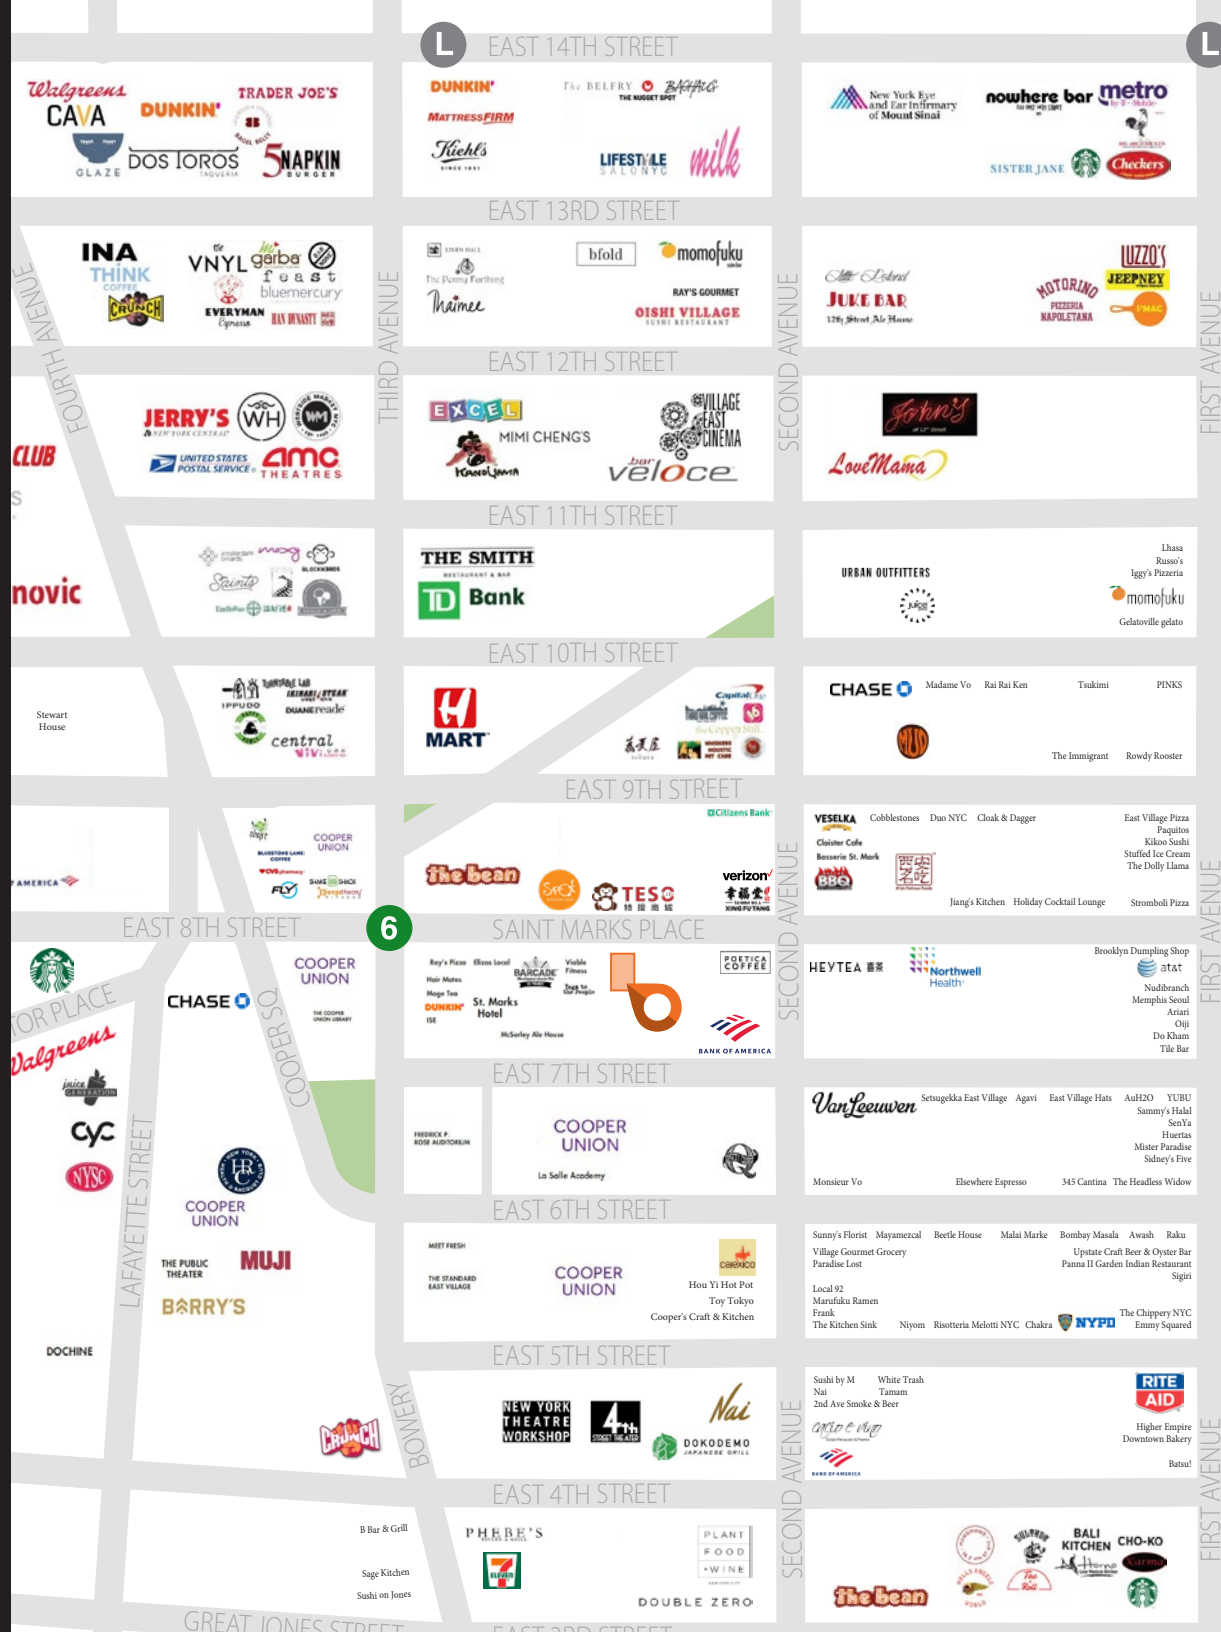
L EAST 14TH STREET L

Walgreens CAVA DUNKIN' TRADER JOE'S GLAZE DOS TOROS 5NAPKIN BURGER

DUNKIN' MATTRESSFIRM Kiehl's The BELFRY LIFESTYLE milk

New York Eye and Ear Infirmary of Mount Sinai nowhere bar metro SISTER JANE Checkers

EAST 13RD STREET

INA THINK CRUNCH VNYL garba feast bluemercury EVERYMAN HAN DYNASTY

The Penny Farthing Maimee bfold momofuku RAY'S GOURMET OISHI VILLAGE

JUKE BAR 12th Street Ale House MOTORINO PIZZERIA NAPOLETANA UZZO'S JEEPNEY

EAST 12TH STREET

FOURTH AVENUE THIRD AVENUE SECOND AVENUE FIRST AVENUE

JERRY'S WH UNITED STATES POSTAL SERVICE amc THEATRES CLUB

EXCEL MIMI CHENG'S VILLAGE EAST CINEMA bar veloce

John's LoveMama

EAST 11TH STREET

novic

THE SMITH TD Bank

URBAN OUTFITTERS juice Lhasa Russo's Iggy's Pizzeria momofuku Gelatoville gelato

EAST 10TH STREET

Stewart House IPPUDO DUANEreade central

H MART

CHASE Madame Vo Rai Rai Ken Tsukimi PINKS The Immigrant Rowdy Rooster

EAST 9TH STREET

COOPER UNION FLY AMERICA

Citizens Bank the bean TESO verizon

VESELKA Cobblestones Duo NYC Cloak & Dagger Cloister Cafe Bosserie St. Mark BBQ Jiang's Kitchen Holiday Cocktail Lounge East Village Pizza Paquitos Kikoo Sushi Stuffed Ice Cream The Dolly Llama Stromboli Pizza

EAST 8TH STREET 6 SAINT MARKS PLACE

ASTOR PLACE Walgreens CHASE COOPER UNION COOPER SQ

Ray's Pizza BARCADE St. Marks Hotel DUNKIN' McSorley Ale House POETICA COFFEE BANK OF AMERICA

HEYTEA Northwell Health Brooklyn Dumpling Shop atat Nudibranch Memphis Seoul Ariari Oiji Do Kham Tile Bar

EAST 7TH STREET

cyc NYSC COOPER UNION THE PUBLIC THEATER MUJI BARRY'S LAFAYETTE STREET

COOPER UNION La Salle Academy

VanLeeuwen Setsugekka East Village Agavi East Village Hats AuH2O YUBU Sammy's Halal SenYa Huertas Mister Paradise Sidney's Five Monsieur Vo Elsewhere Espresso 345 Cantina The Headless Widow

EAST 6TH STREET

COOPER UNION Hou Yi Hot Pot Toy Tokyo Cooper's Craft & Kitchen

Sunny's Florist Mayamezcal Beetle House Malai Marke Bombay Masala Awash Raku Village Gourmet Grocery Paradise Lost Upstate Craft Beer & Oyster Bar Panna II Garden Indian Restaurant Sigiri Local 92 Marufuku Ramen Frank The Kitchen Sink Niyom Risotteria Melotti NYC Chakra NYPD The Chippery NYC Emmy Squared

EAST 5TH STREET

DOCHINE CRUNCH BOWERY

NEW YORK THEATRE WORKSHOP 4th STREET THEATER Nai DOKODEMO

Sushi by M White Trash Nai Tamam 2nd Ave Smoke & Beer RITE AID Higher Empire Downtown Bakery Batsu!

EAST 4TH STREET

B Bar & Grill Sage Kitchen Sushi on Jones

PHEBE'S 7 ELEVEN PLANT FOOD WINE DOUBLE ZERO

the bean BALI KITCHEN CHO-KO

GREAT JONES STREET